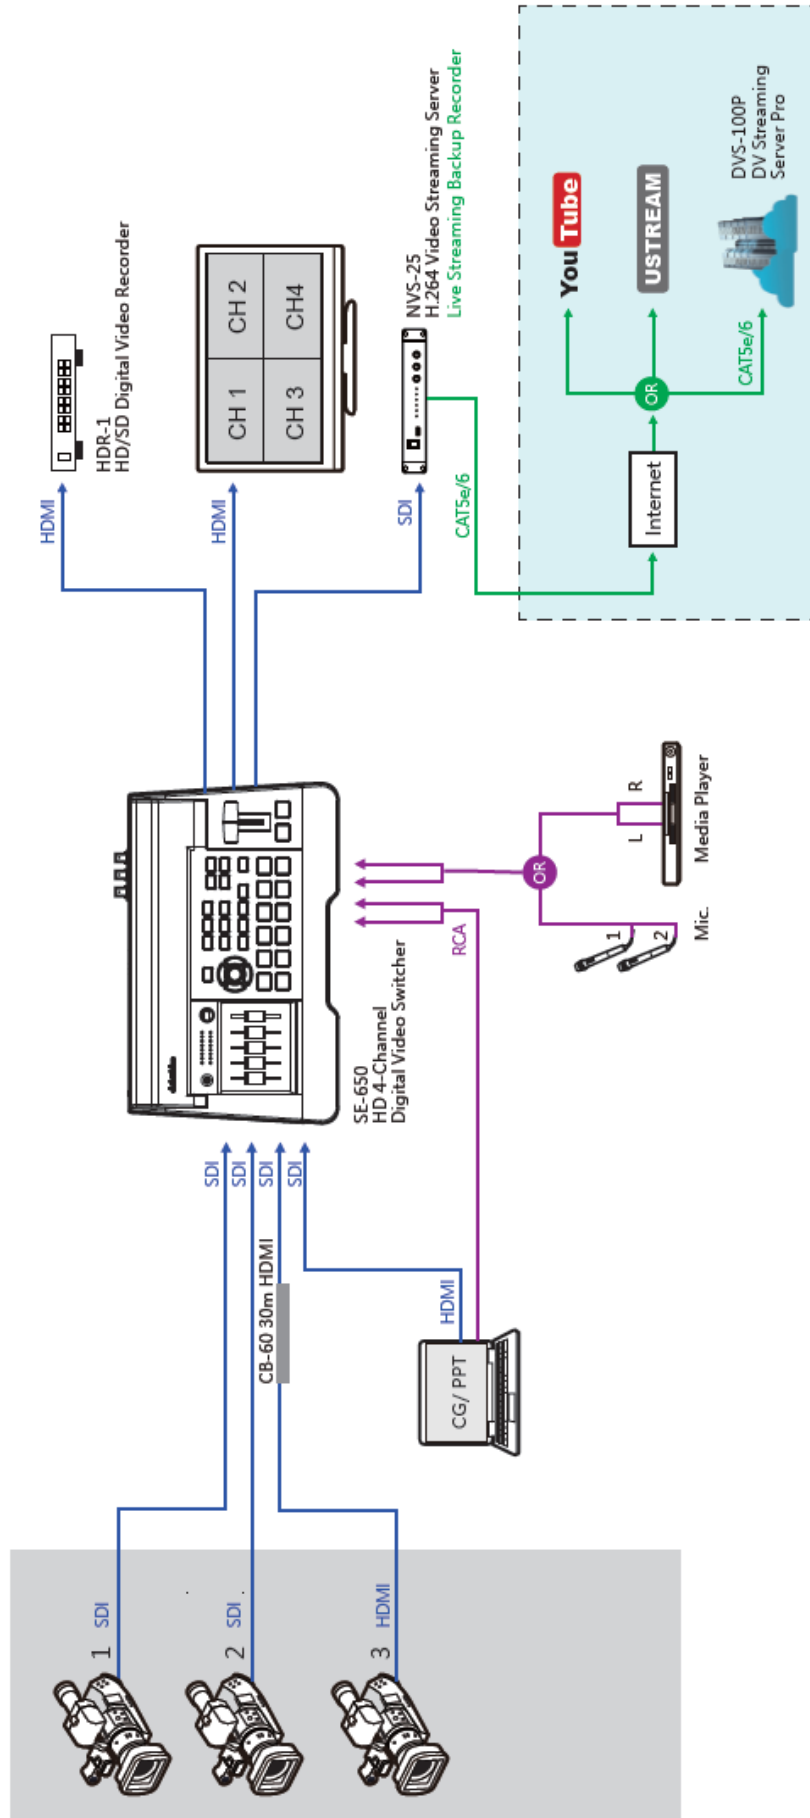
HDMI

HDR-1
HD/SD Digital Video Recorder

HDMI

CH 1
CH 2
CH 3
CH4

SDI

NVS-25
H.264 Video Streaming Server
Live Streaming Backup Recorder

CAT5e/6

Internet

OR

CAT5e/6

YouTube

USTREAM

DVS-100P
DV Streaming
Server Pro

SE-650
HD 4-Channel
Digital Video Switcher

RCA

OR

R
L
Media Player

1
2
Mic.

SDI
SDI
SDI
SDI

CB-60 30m HDMI

HDMI

CG/ PPT

1
SDI

2
SDI

3
HDMI